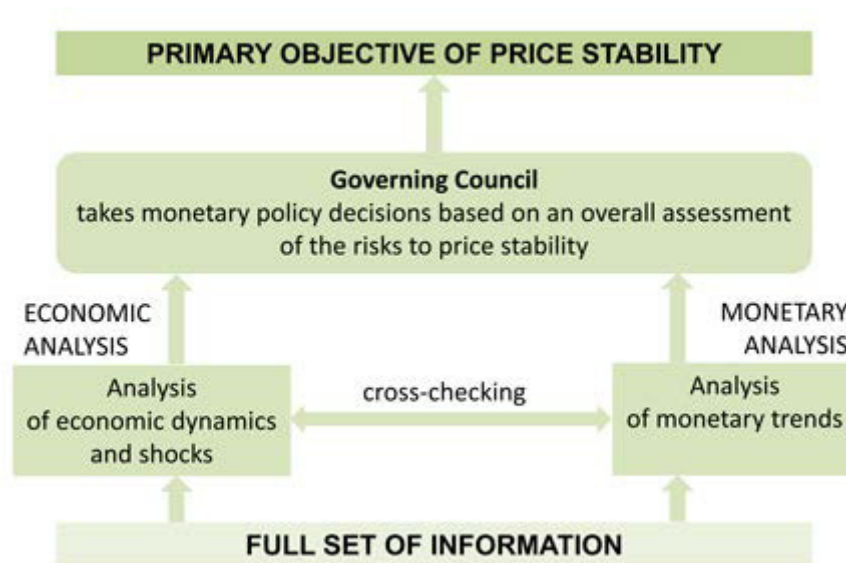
PRIMARY OBJECTIVE OF PRICE STABILITY

Governing Council
takes monetary policy decisions based on an overall assessment of the risks to price stability

ECONOMIC ANALYSIS

MONETARY ANALYSIS

Analysis of economic dynamics and shocks

cross-checking

Analysis of monetary trends

FULL SET OF INFORMATION